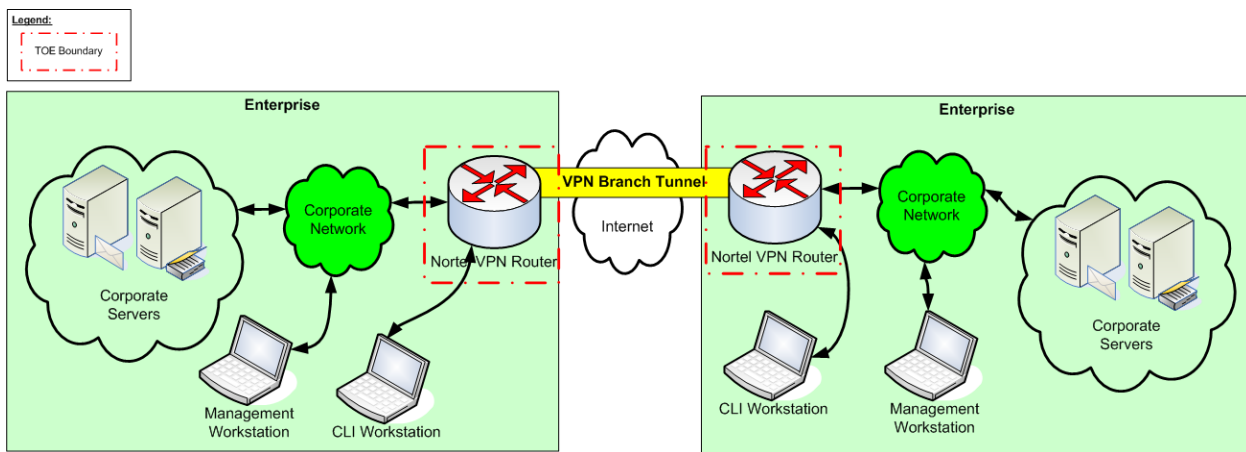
Legend:
TOE Boundary

Enterprise

Corporate Servers

Corporate Network

Nortel VPN Router

Management Workstation

CLI Workstation

VPN Branch Tunnel

Internet

Enterprise

Nortel VPN Router

Corporate Network

Corporate Servers

CLI Workstation

Management Workstation